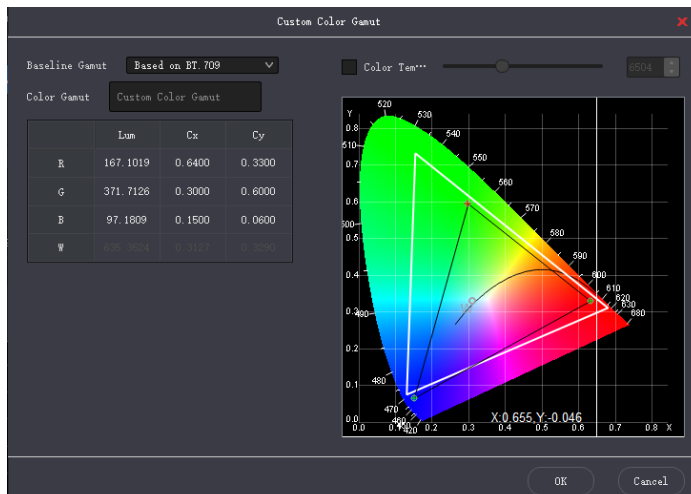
Custom Color Gamut

Baseline Gamut | Based on BT.709

Color Gamut | Custom Color Gamut

| | Lum | Cx | Cy |
|---|---|---|---|
| R | 167.1019 | 0.6400 | 0.3300 |
| G | 371.7126 | 0.3000 | 0.6000 |
| B | 97.1809 | 0.1500 | 0.0600 |
| W | 635.9624 | 0.3127 | 0.3290 |

Color Tem···

6504

Y
0.8
0.7
0.6
0.5
0.4
0.3
0.2
0.1
0.0
0.0 0.1 0.2 0.3 0.4 0.5 0.6 0.7 0.8 X

520
530
540
550
560
570
580
590
600
610
620
630
680
510
500
490
480
470
460
420

X:0.655,Y:-0.046

OK
Cancel